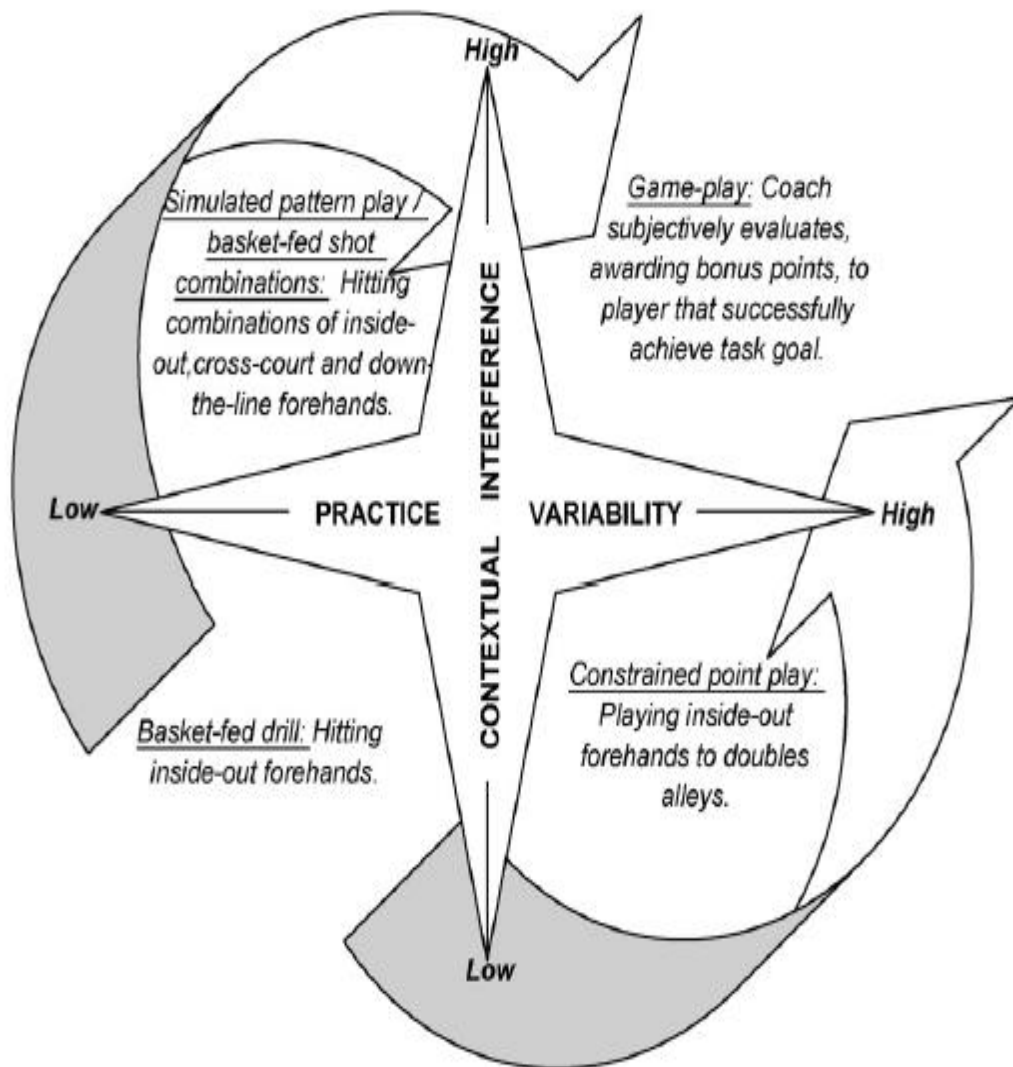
High

Simulated pattern play / basket-fed shot combinations: Hitting combinations of inside-out,cross-court and down-the-line forehands.

Game-play: Coach subjectively evaluates, awarding bonus points, to player that successfully achieve task goal.

INTERFERENCE

Low PRACTICE VARIABILITY High

CONTEXTUAL

Constrained point play: Playing inside-out forehands to doubles alleys.

Basket-fed drill: Hitting inside-out forehands.

Low